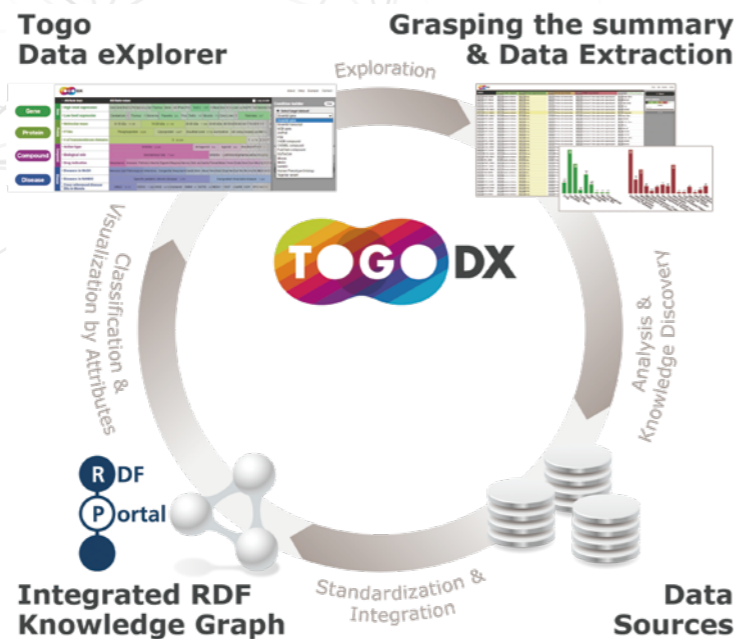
Togo
Data eXplorer

Grasping the summary
& Data Extraction

Exploration

Gene
Protein
Compound
Disease

TOGO DX

Classification &
Visualization by Attributes

Analysis &
Knowledge Discovery

RDF
Portal

Standardization &
Integration

Integrated RDF
Knowledge Graph

Data
Sources